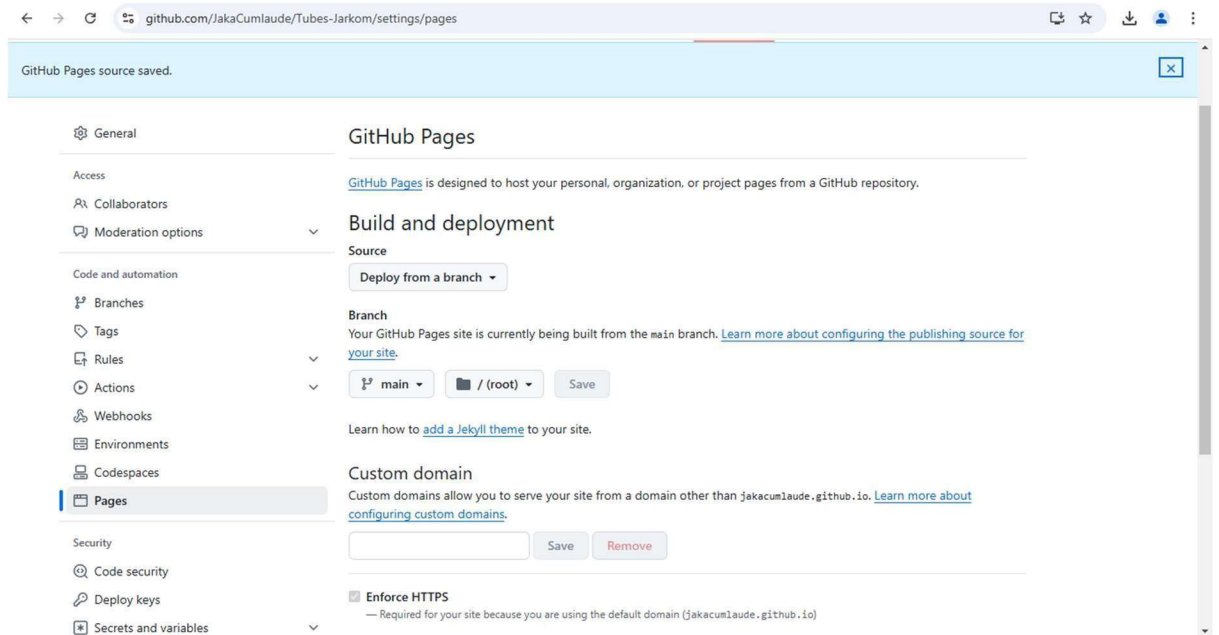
github.com/JakaCumlaude/Tubes-Jarkom/settings/pages

GitHub Pages source saved.

General

Access

Collaborators

Moderation options

Code and automation

Branches

Tags

Rules

Actions

Webhooks

Environments

Codespaces

Pages

Security

Code security

Deploy keys

Secrets and variables

GitHub Pages

GitHub Pages is designed to host your personal, organization, or project pages from a GitHub repository.

Build and deployment

Source

Deploy from a branch

Branch

Your GitHub Pages site is currently being built from the main branch. Learn more about configuring the publishing source for your site.

main / (root) Save

Learn how to add a Jekyll theme to your site.

Custom domain

Custom domains allow you to serve your site from a domain other than jakacumlaude.github.io. Learn more about configuring custom domains.

Save Remove

Enforce HTTPS

— Required for your site because you are using the default domain (jakacumlaude.github.io)